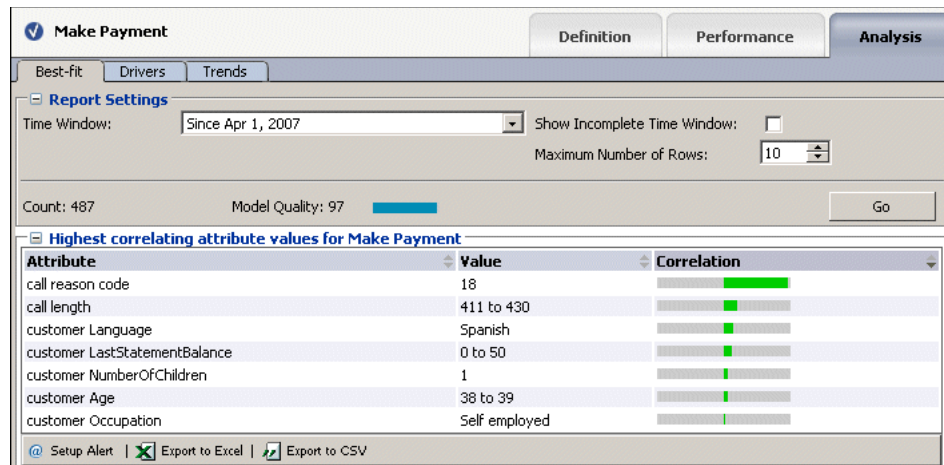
Make Payment

Definition | Performance | Analysis

Best-fit | Drivers | Trends

⊟ Report Settings

Time Window: Since Apr 1, 2007

Show Incomplete Time Window:

Maximum Number of Rows: 10

Count: 487 Model Quality: 97

Go

⊟ Highest correlating attribute values for Make Payment

| Attribute | Value | Correlation |
|---|---|---|
| call reason code | 18 | |
| call length | 411 to 430 | |
| customer Language | Spanish | |
| customer LastStatementBalance | 0 to 50 | |
| customer NumberOfChildren | 1 | |
| customer Age | 38 to 39 | |
| customer Occupation | Self employed | |

Setup Alert | Export to Excel | Export to CSV